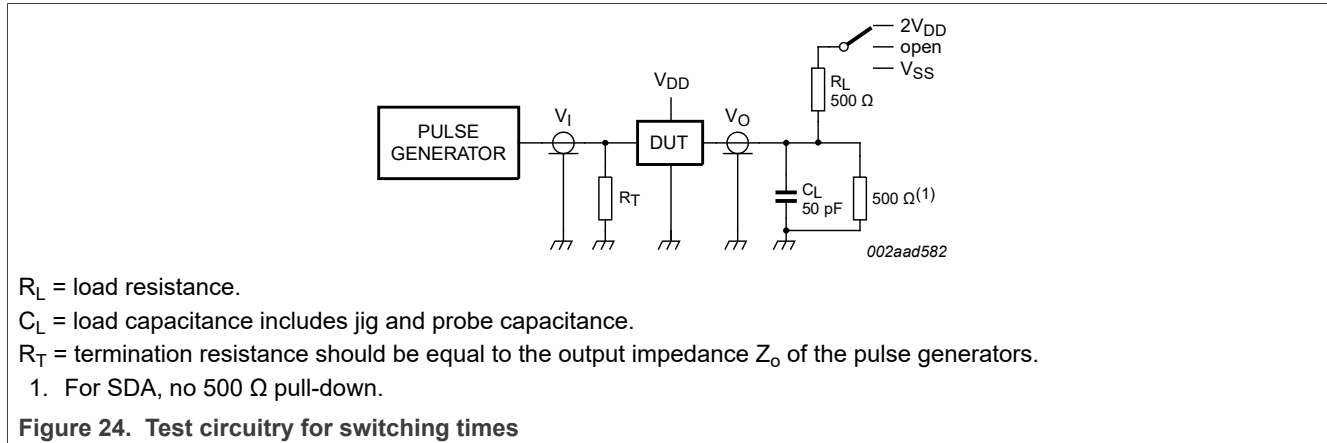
$2V_{DD}$
open
$V_{SS}$
$V_{DD}$
$R_L$
500 Ω
PULSE GENERATOR
$V_I$
DUT
$V_O$
$R_T$
$C_L$
50 pF
500 Ω$^{(1)}$
002aad582

$R_L$ = load resistance.

$C_L$ = load capacitance includes jig and probe capacitance.

$R_T$ = termination resistance should be equal to the output impedance $Z_o$ of the pulse generators.

1. For SDA, no 500 Ω pull-down.

**Figure 24. Test circuitry for switching times**